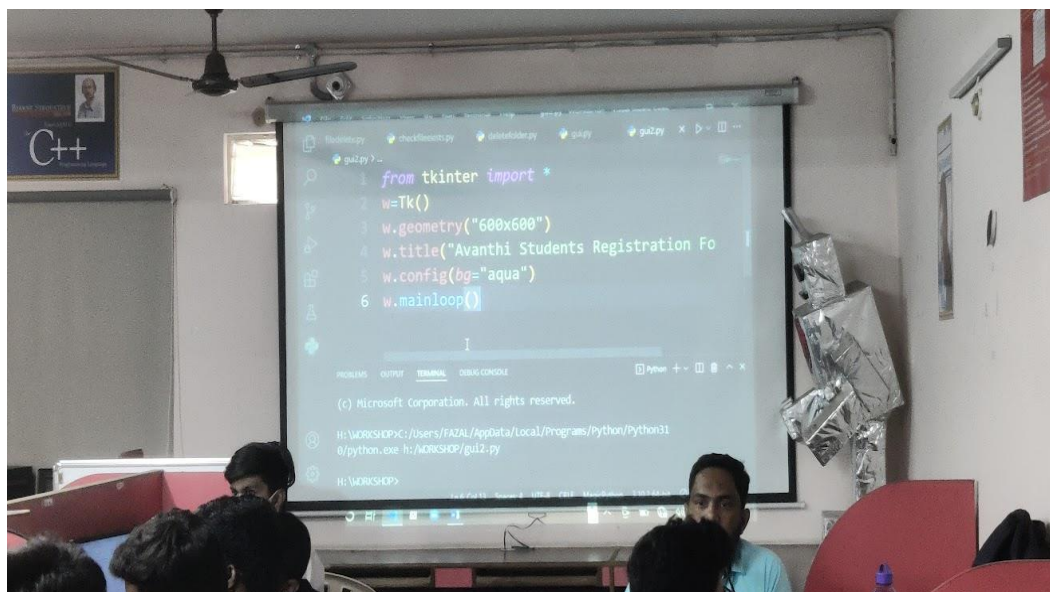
C++

filefolder.py checkfileexists.py deletefolder.py gui.py gui2.py

gui2.py > ...

1 from tkinter import *
2 w=Tk()
3 w.geometry("600x600")
4 w.title("Avanthi Students Registration Fo
5 w.config(bg="aqua")
6 w.mainloop()

PROBLEMS OUTPUT TERMINAL DEBUG CONSOLE

Python

(c) Microsoft Corporation. All rights reserved.

H:\WORKSHOP>C:/Users/FAZAL/AppData/Local/Programs/Python/Python310/python.exe h:/WORKSHOP/gui2.py

H:\WORKSHOP>